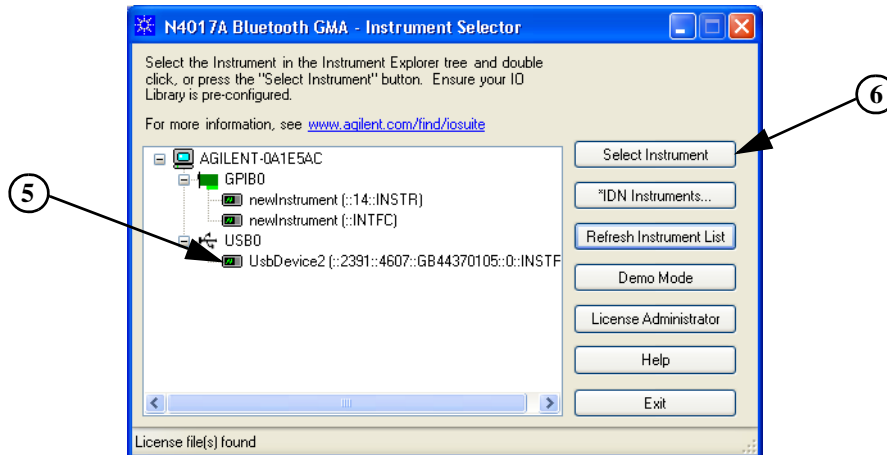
N4017A Bluetooth GMA - Instrument Selector

Select the Instrument in the Instrument Explorer tree and double click, or press the "Select Instrument" button. Ensure your IO Library is pre-configured.

For more information, see www.agilent.com/find/iosuite

AGILENT-0A1E5AC
GPIB0
newInstrument (::14::INSTR)
newInstrument (::INTFC)
USB0
UsbDevice2 (::2391::4607::GB44370105::0::INSTF

Select Instrument
*IDN Instruments...
Refresh Instrument List
Demo Mode
License Administrator
Help
Exit

6

5

License file(s) found